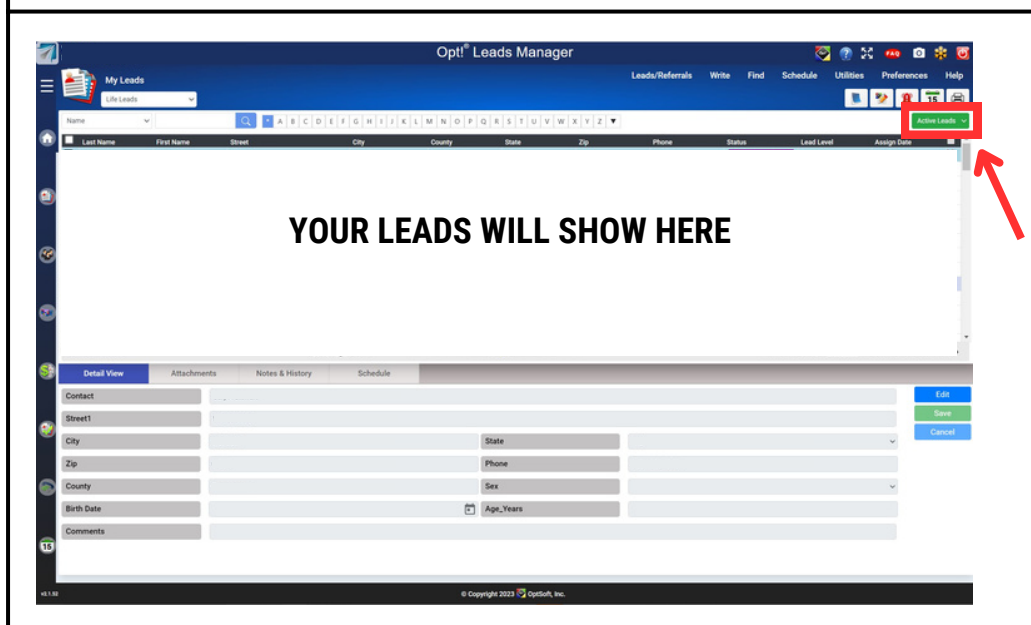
Opt!® Leads Manager

FAQ

My Leads

Life Leads

Leads/Referrals Write Find Schedule Utilities Preferences Help

15

Name

* A B C D E F G H I J K L M N O P Q R S T U V W X Y Z ▼

Active Leads

| Last Name | First Name | Street | City | County | State | Zip | Phone | Status | Lead Level | Assign Date |
|---|---|---|---|---|---|---|---|---|---|---|

YOUR LEADS WILL SHOW HERE

Detail View Attachments Notes & History Schedule

Contact

Street1

City

State

Zip

Phone

County

Sex

Birth Date

Age_Years

Comments

Edit

Save

Cancel

15

v3.1.53

© Copyright 2023 OptSoft, Inc.